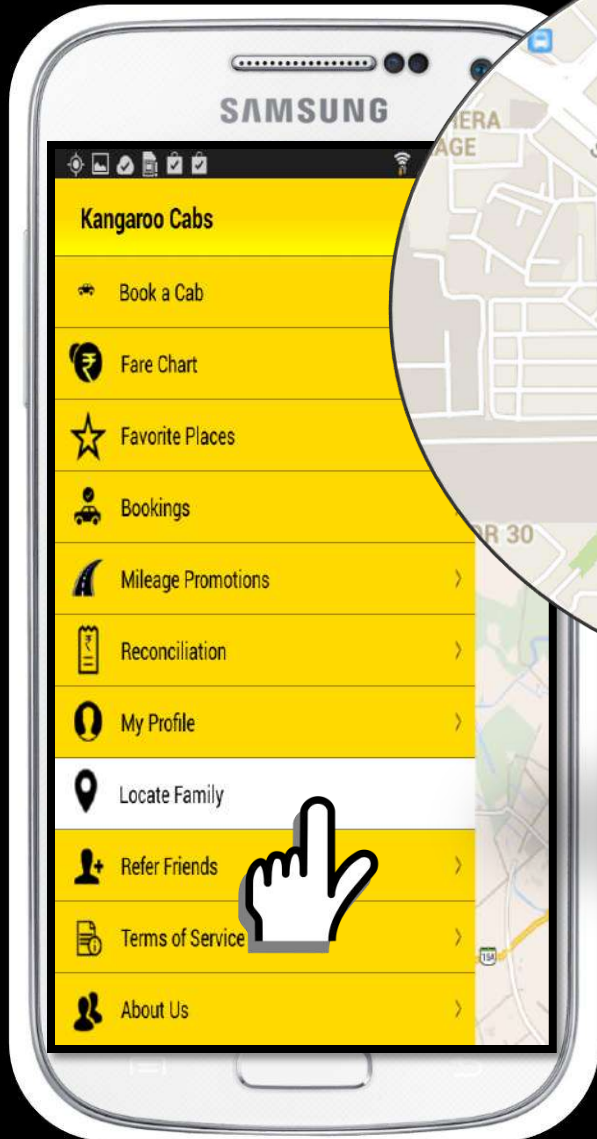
SAMSUNG

Kangaroo Cabs

Book a Cab

Fare Chart

Favorite Places

Bookings

Mileage Promotions

Reconciliation

My Profile

Locate Family

Refer Friends

Terms of Service

About Us

IERA
AGE

R 30

154